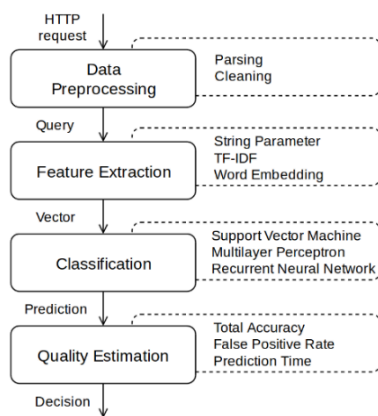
HTTP request

Data Preprocessing

Parsing
Cleaning

Query

Feature Extraction

String Parameter
TF-IDF
Word Embedding

Vector

Classification

Support Vector Machine
Multilayer Perceptron
Recurrent Neural Network

Prediction

Quality Estimation

Total Accuracy
False Positive Rate
Prediction Time

Decision